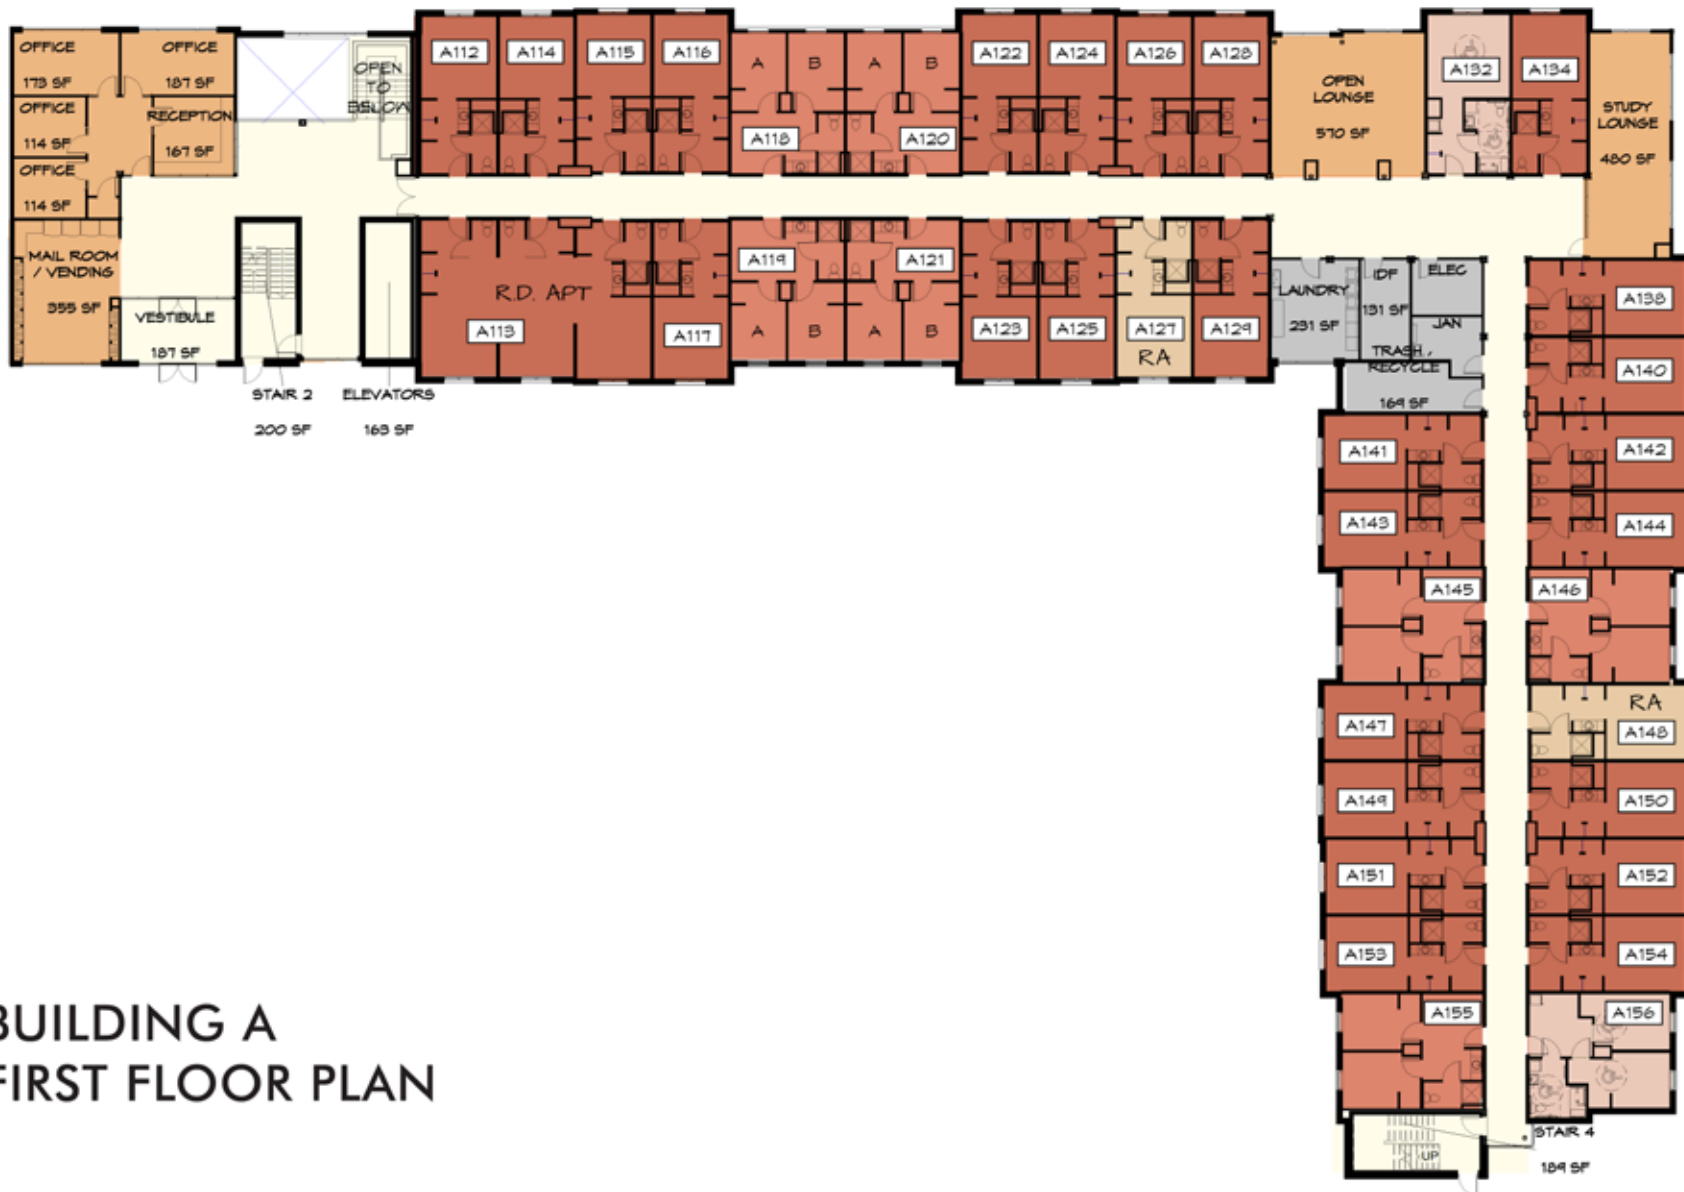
OFFICE
173 SF
OFFICE
187 SF
OFFICE
114 SF
RECEPTION
167 SF
OFFICE
114 SF
MAIL ROOM / VENDING
355 SF
VESTIBULE
187 SF
OPEN TO BELOW
STAIR 2
200 SF
ELEVATORS
168 SF

A112 A114 A115 A116
A B A B
A118 A120
A122 A124 A126 A128
OPEN LOUNGE
570 SF
A132 A134
STUDY LOUNGE
480 SF

R.D. APT
A113 A117
A119 A121
A B A B
A123 A125 A127 A129
RA
LAUNDRY
231 SF
IDF
131 SF
ELEC
JAN
TRASH / RECYCLE
164 SF

A138
A140
A141 A142
A143 A144
A145 A146
RA
A147 A148
A149 A150
A151 A152
A153 A154
A155 A156
UP
STAIR 4
184 SF

BUILDING A
FIRST FLOOR PLAN